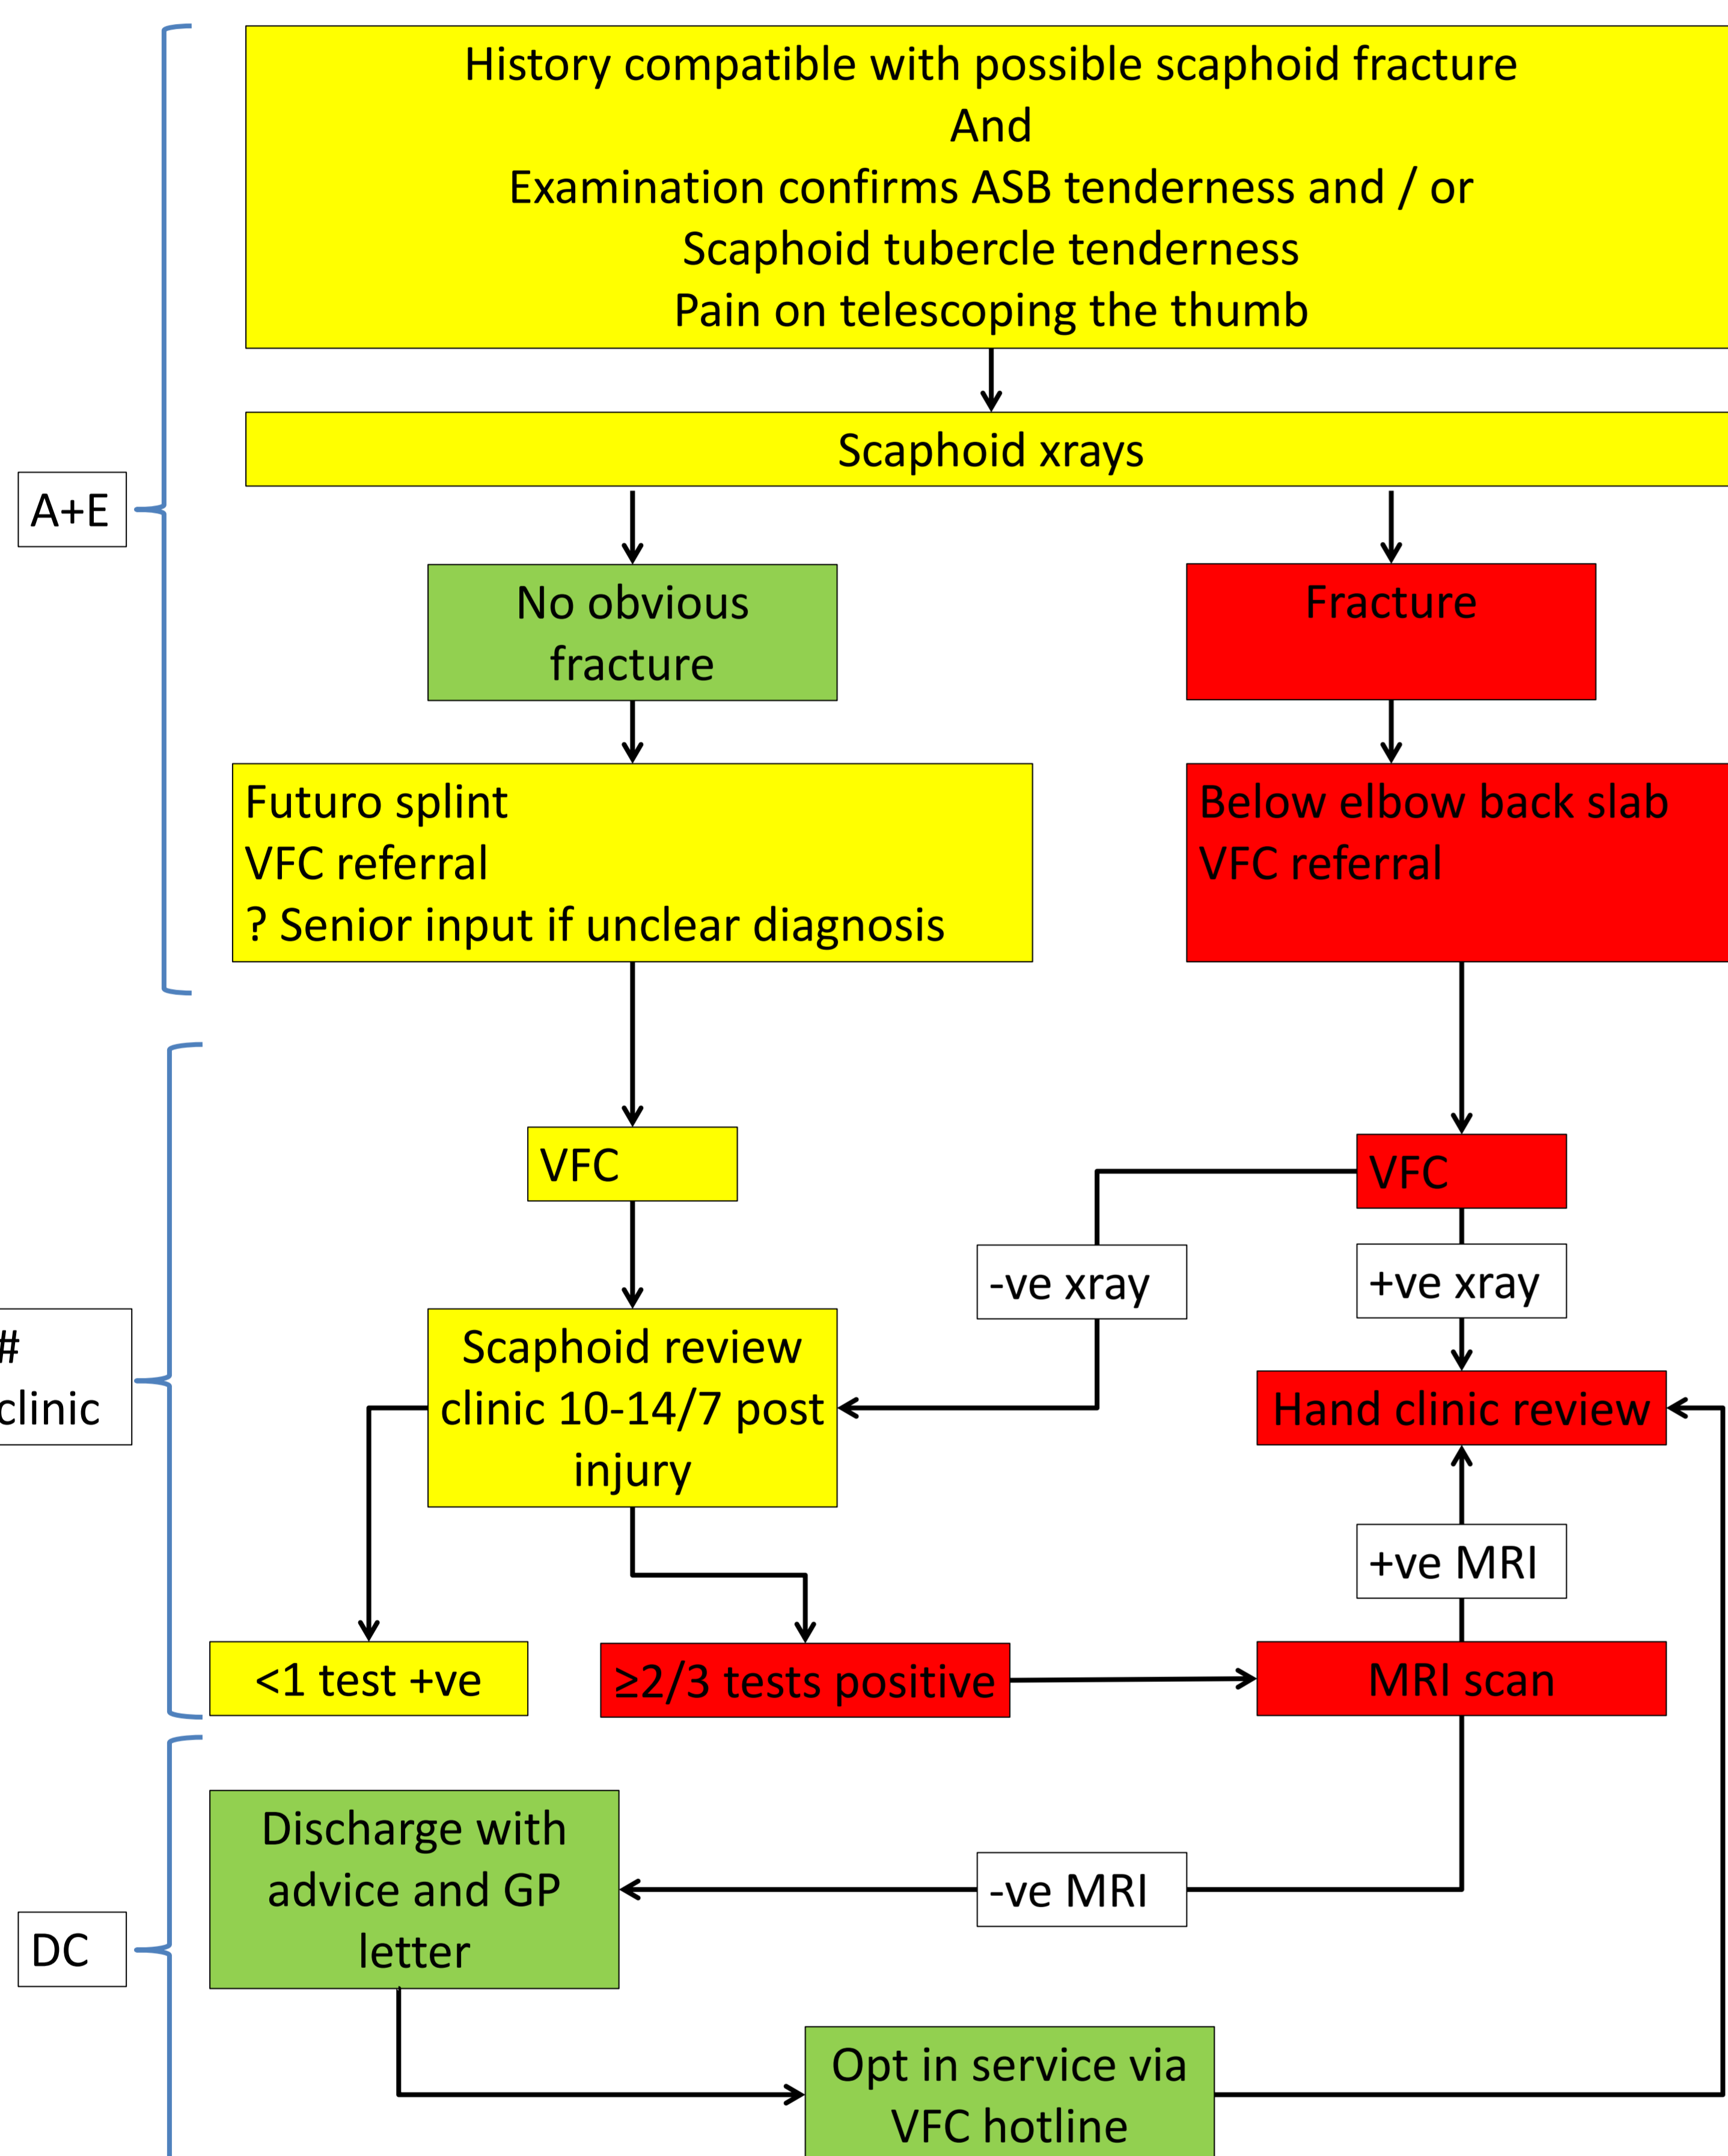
History compatible with possible scaphoid fracture
And
Examination confirms ASB tenderness and / or
Scaphoid tubercle tenderness
Pain on telescoping the thumb

A+E

Scaphoid xrays

No obvious fracture

Fracture

Futuro splint
VFC referral
? Senior input if unclear diagnosis

Below elbow back slab
VFC referral

#
clinic

VFC

VFC

-ve xray

+ve xray

Scaphoid review clinic 10-14/7 post injury

Hand clinic review

+ve MRI

<1 test +ve

≥2/3 tests positive

MRI scan

DC

Discharge with advice and GP letter

-ve MRI

Opt in service via VFC hotline